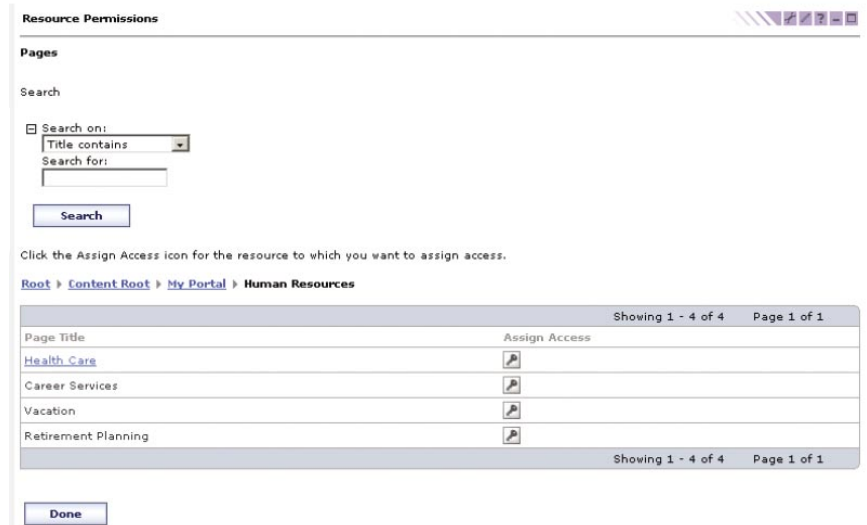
Resource Permissions

Pages

Search

⊟ Search on:
Title contains
Search for:

Search

Click the Assign Access icon for the resource to which you want to assign access.

Root ▸ Content Root ▸ My Portal ▸ Human Resources

| Page Title | Assign Access |
|---|---|
| | Showing 1 - 4 of 4 Page 1 of 1 |
| Health Care | |
| Career Services | |
| Vacation | |
| Retirement Planning | |
| | Showing 1 - 4 of 4 Page 1 of 1 |

Done